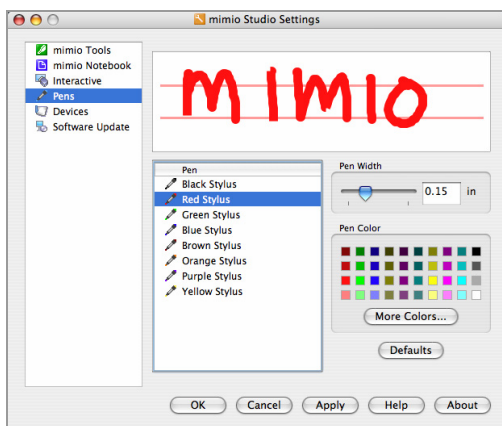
mimio Studio Settings

mimio Tools
mimio Notebook
Interactive
Pens
Devices
Software Update

mimio

Pen
Black Stylus
Red Stylus
Green Stylus
Blue Stylus
Brown Stylus
Orange Stylus
Purple Stylus
Yellow Stylus

Pen Width
0.15 in

Pen Color
More Colors...

Defaults

OK Cancel Apply Help About